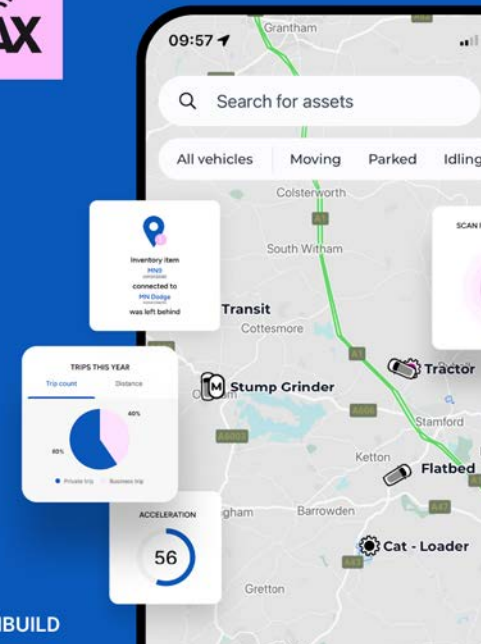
AX

09:57

Grantham

Search for assets

All vehicles | Moving | Parked | Idling

Colsterworth

A1

South Witham

Inventory item
MN5
connected to
MN Dodge
was left behind

SCAN

Transit

Cottesmore

A1

Tractor

TRIPS THIS YEAR

Trip count | Distance

40%

60%

Private trip | Business trip

Stump Grinder

A606

A6003

Stamford

Ketton

Flatbed

ACCELERATION

56

gham

Barrowden

A47

Cat - Loader

A43

Gretton

UBUILD